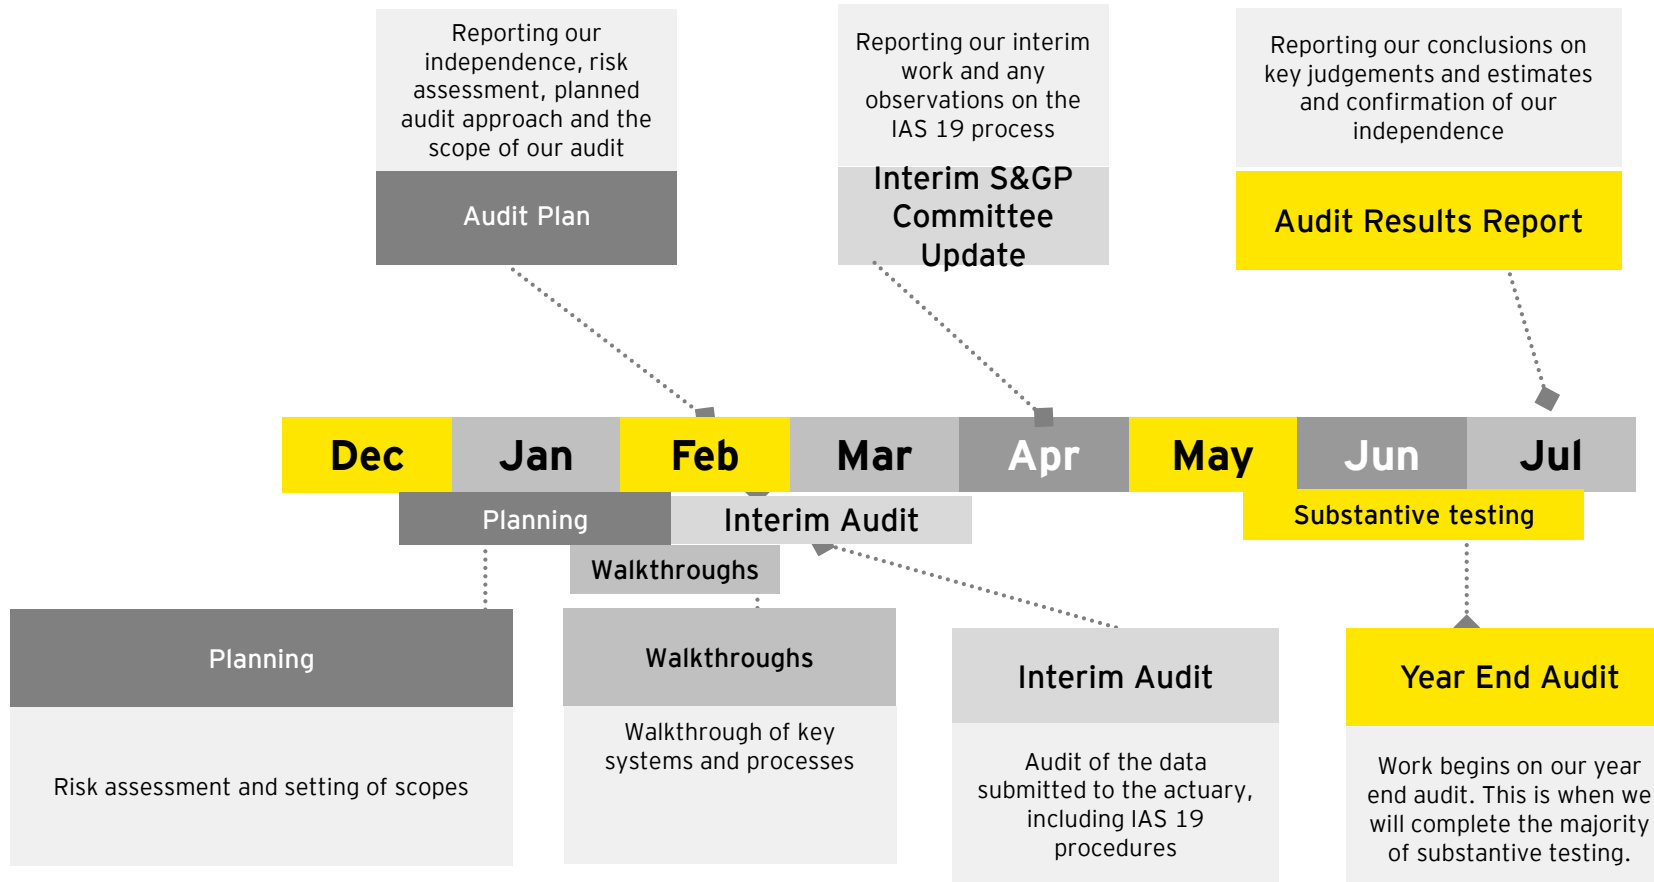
Reporting our independence, risk assessment, planned audit approach and the scope of our audit

Audit Plan

Reporting our interim work and any observations on the IAS 19 process

Interim S&GP Committee Update

Reporting our conclusions on key judgements and estimates and confirmation of our independence

Audit Results Report

| Dec | Jan | Feb | Mar | Apr | May | Jun | Jul |
|---|---|---|---|---|---|---|---|

Planning

Interim Audit

Walkthroughs

Substantive testing

Planning

Risk assessment and setting of scopes

Walkthroughs

Walkthrough of key systems and processes

Interim Audit

Audit of the data submitted to the actuary, including IAS 19 procedures

Year End Audit

Work begins on our year end audit. This is when we will complete the majority of substantive testing.